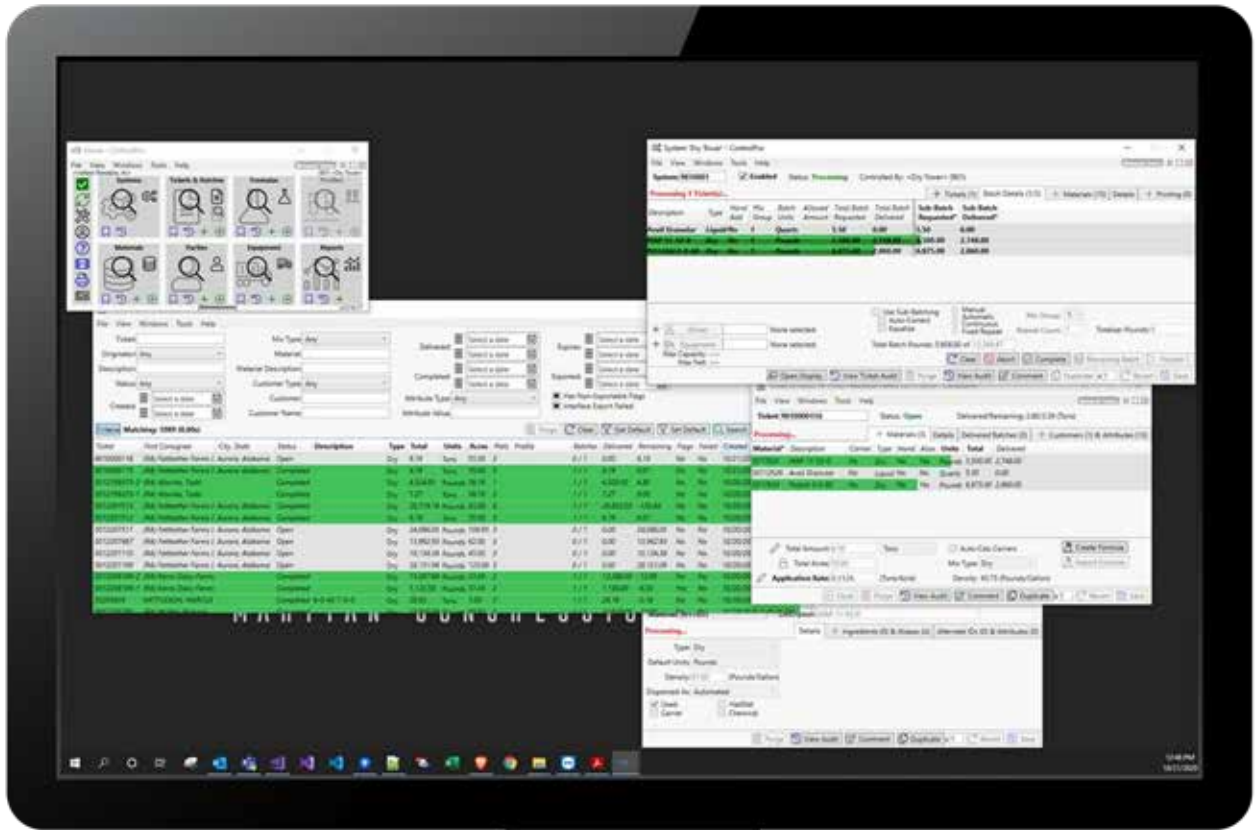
File View Windows Tools Help

Systems

Tickets & Batches

Formulas

Materials

Parties

Equipment

Reports

System: Dry Tower - ControlPro

File View Windows Tools Help

System: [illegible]

Enabled

Status: Processing

Controlled By: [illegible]

Tickets (1)

Batch Details

Materials

Details

Description

Type

Sub Batch Requested

Sub Batch Delivered

None selected

None selected

Clear

Abort

Complete

Open Display

View Ticket Audit

Purge

View Audit

Comment

Save

File View Windows Tools Help

Ticket

Originator

Description

Status

Created

Mix Type

Material

Material Description

Customer Type

Customer

Customer Name

Delivered

Completed

Attribute Type

Attribute Value

Expires

Exported

Has Non-Exportable Flags

Interface Export Failed

Clear

Set Default

Get Default

Search

Ticket

First Consignee

City, State

Status

Description

Type

Total

Units

Acres

Completed

Open

Dry

Tons

Pounds

File View Windows Tools Help

Ticket: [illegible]

Status: Open

Delivered Remaining

Processing...

Materials

Details

Delivered Batches

Customers

Material

Description

Carrier

Type

Units

Total

Delivered

Total Amount

Total Acres

Application Rate

Auto-Calc Carriers

Mix Type: Dry

Density

Create Formula

Purge

View Audit

Comment

Duplicate

Revert

Save

Processing...

Details

Ingredients

Alternate IDs & Attributes

Type: Dry

Default Units: Pounds

Density

Dispensed As: Automated

Used

Carrier

Purge

View Audit

Comment

Duplicate

Revert

Save

MARTIN CONSULTING